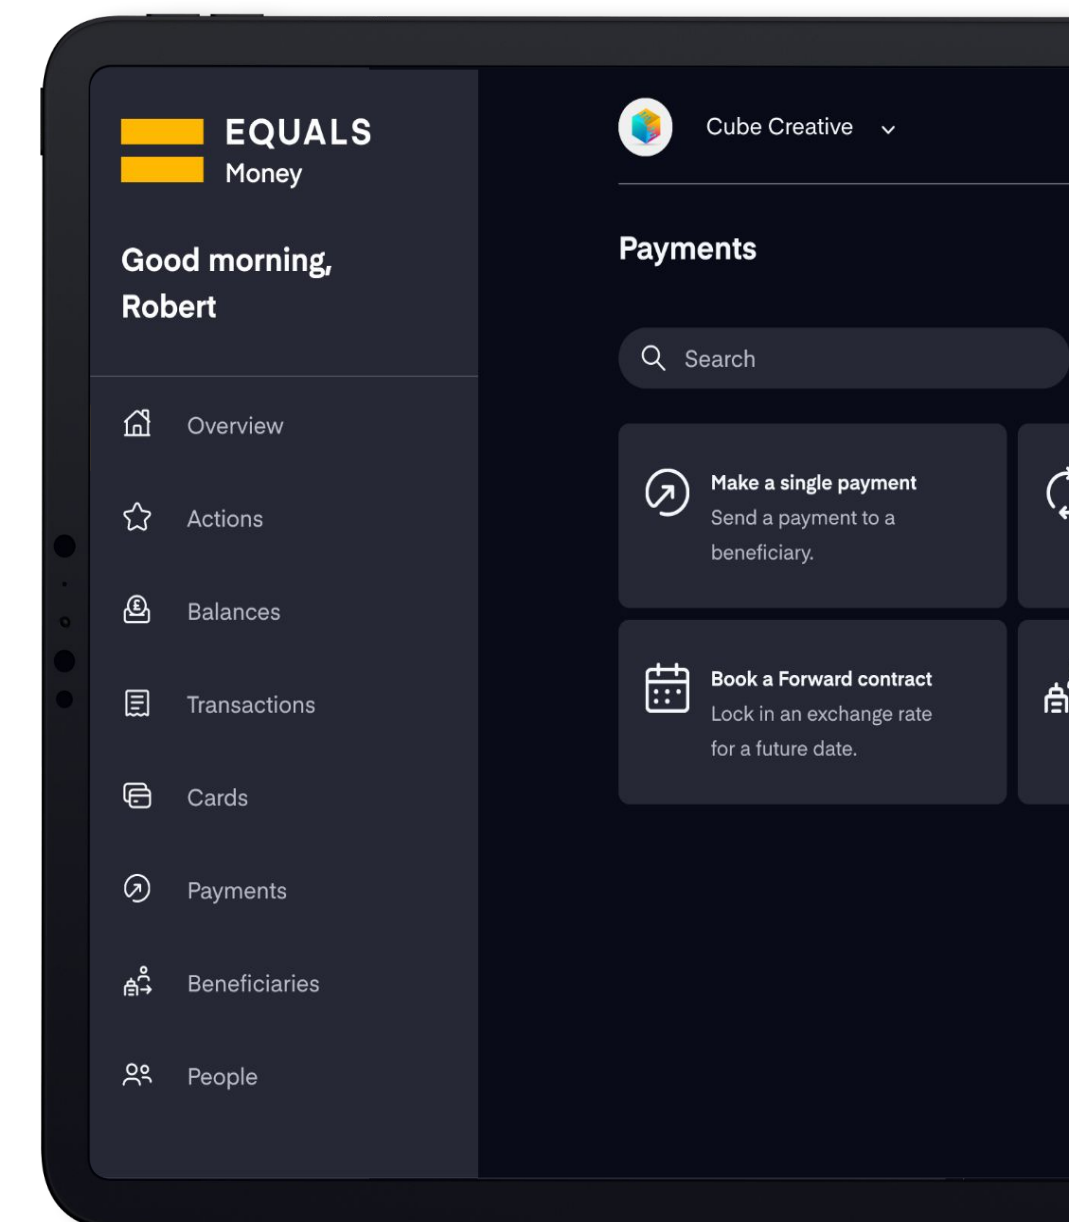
EQUALS
Money

Good morning, Robert

Overview

Actions

Balances

Transactions

Cards

Payments

Beneficiaries

People

Cube Creative

Payments

Search

Make a single payment
Send a payment to a beneficiary.

Book a Forward contract
Lock in an exchange rate for a future date.